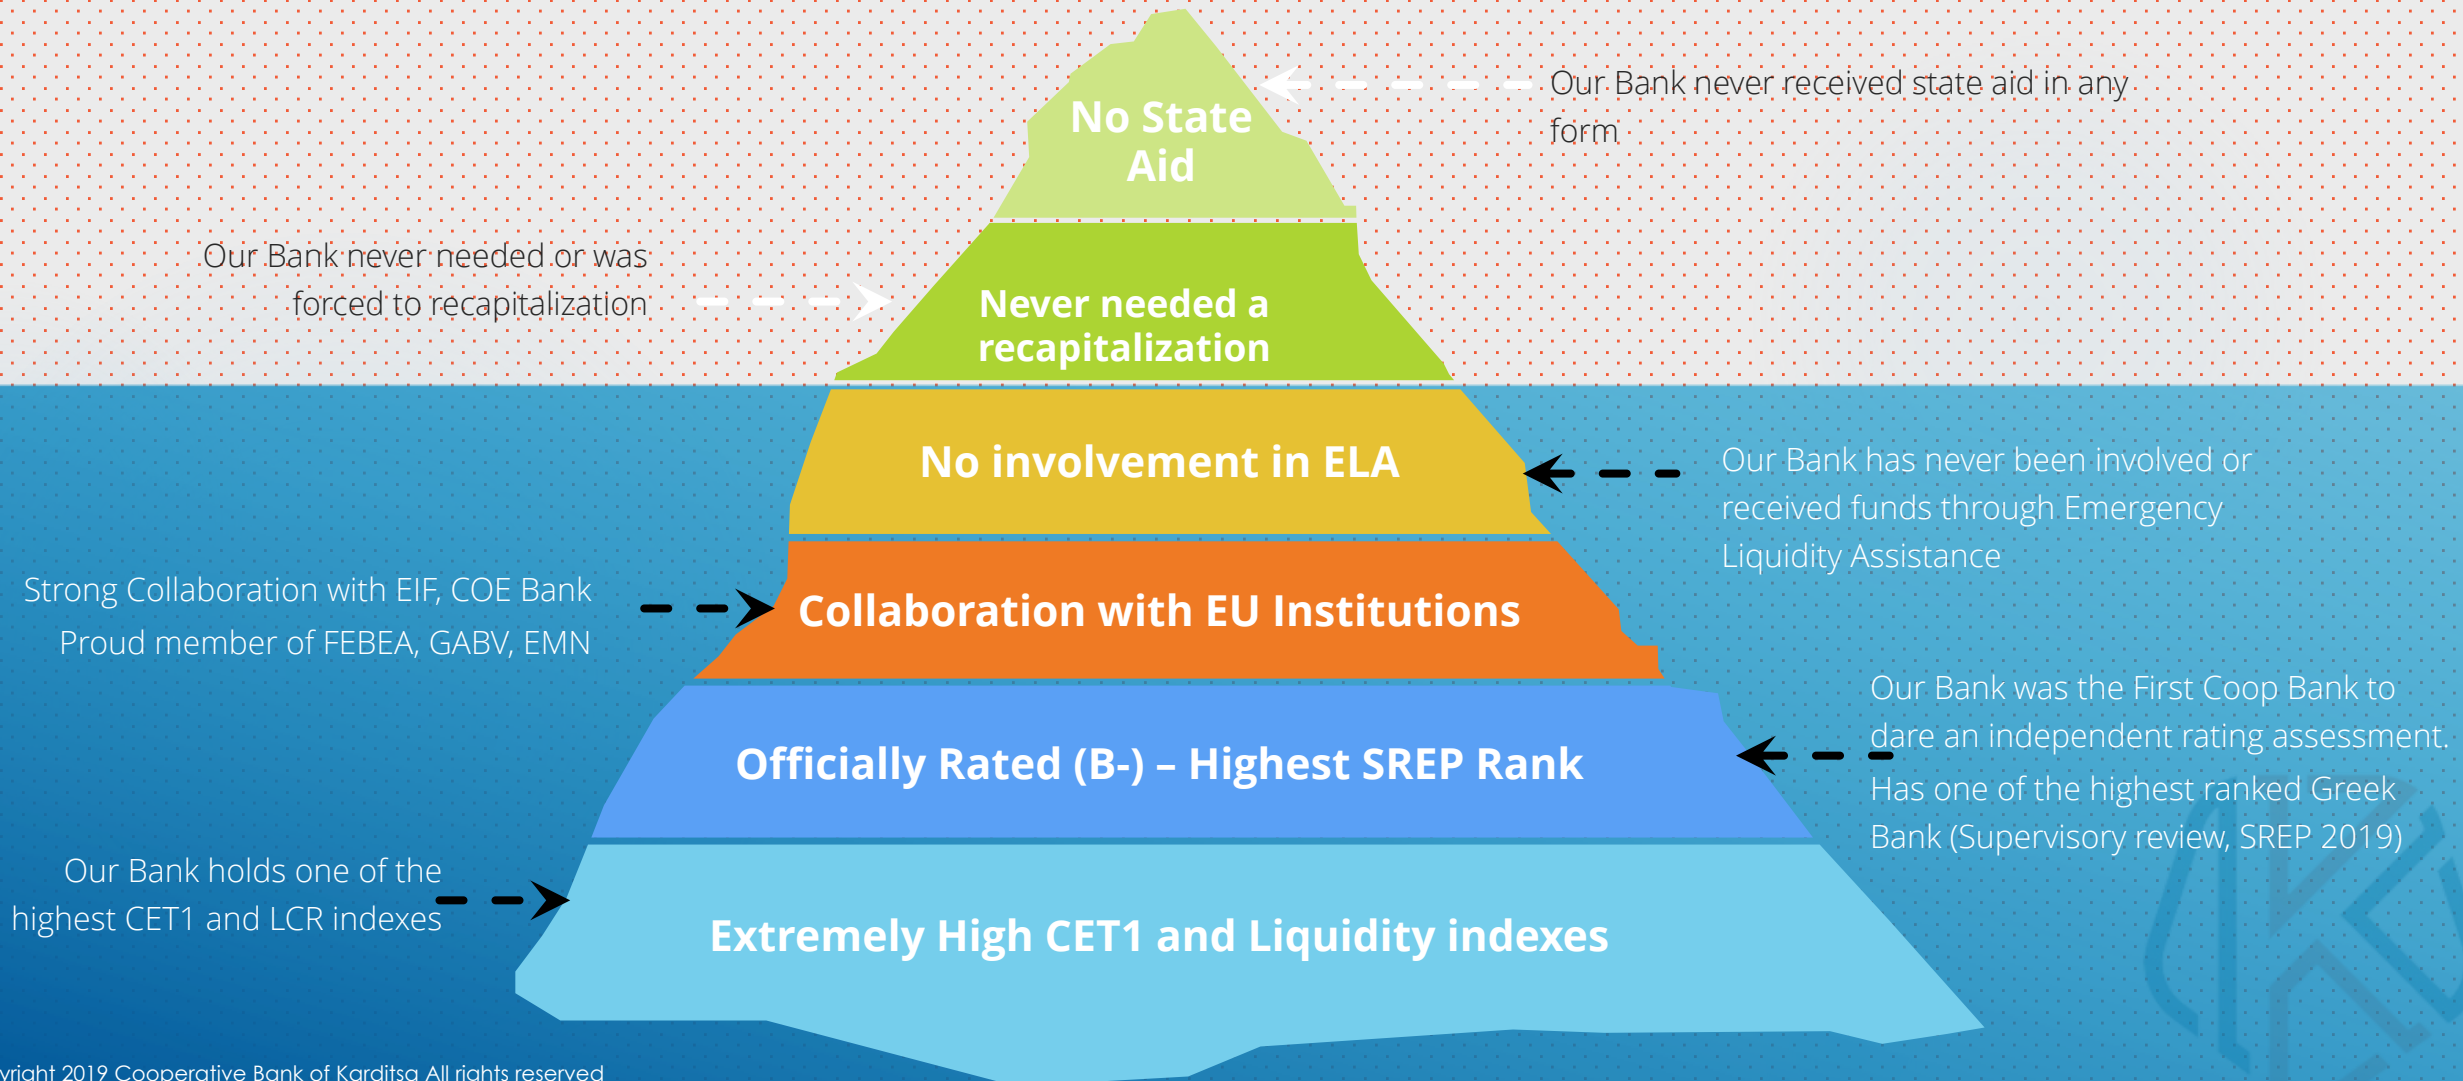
No State Aid

Our Bank never received state aid in any form

Our Bank never needed or was forced to recapitalization

Never needed a recapitalization

No involvement in ELA

Our Bank has never been involved or received funds through Emergency Liquidity Assistance

Strong Collaboration with EIF, COE Bank
Proud member of FEBEA, GABV, EMN

Collaboration with EU Institutions

Our Bank was the First Coop Bank to dare an independent rating assessment.
Has one of the highest ranked Greek Bank (Supervisory review, SREP 2019)

Officially Rated (B-) – Highest SREP Rank

Our Bank holds one of the highest CET1 and LCR indexes

Extremely High CET1 and Liquidity indexes

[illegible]yright 2019 Cooperative Bank of Karditsa All rights reserved